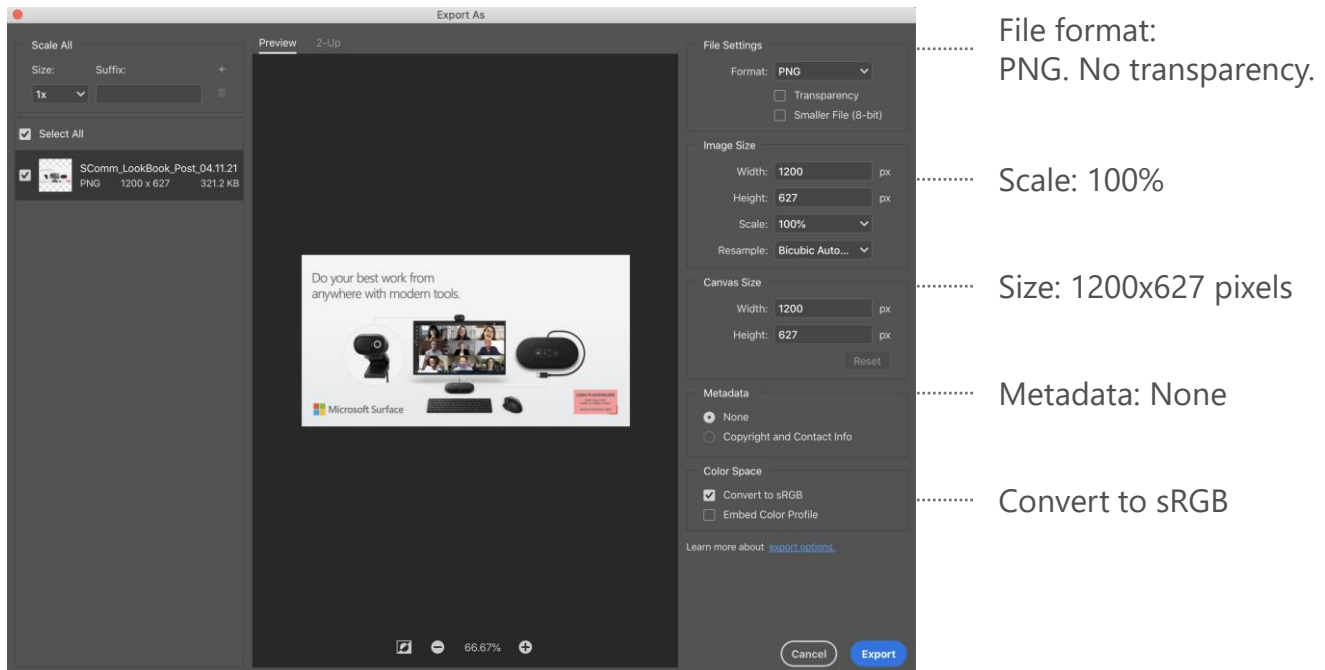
Export As

Scale All
Size: Suffix:
1x

Select All

SComm_LookBook_Post_04.11.21
PNG 1200 x 627 321.2 KB

Preview 2-Up

Do your best work from anywhere with modern tools.

Microsoft Surface

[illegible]

66.67%

File Settings
Format: PNG
Transparency
Smaller File (8-bit)

Image Size
Width: 1200 px
Height: 627 px
Scale: 100%
Resample: Bicubic Auto...

Canvas Size
Width: 1200 px
Height: 627 px
Reset

Metadata
None
Copyright and Contact Info

Color Space
Convert to sRGB
Embed Color Profile

Learn more about export options.

Cancel Export

File format:
PNG. No transparency.

Scale: 100%

Size: 1200x627 pixels

Metadata: None

Convert to sRGB